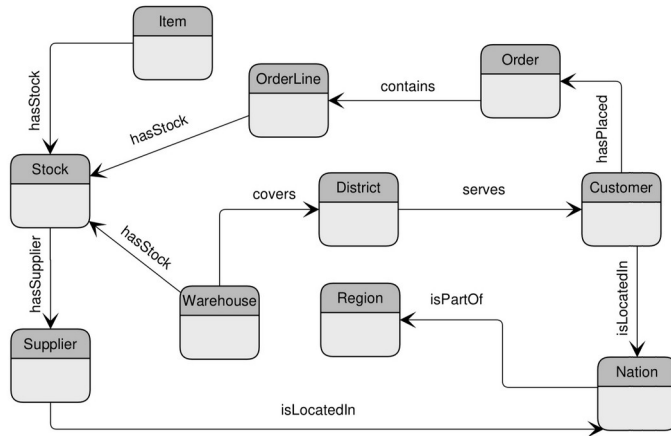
Item

Order

OrderLine

contains

hasStock

hasPlaced

hasStock

Stock

District

covers

serves

Customer

hasStock

hasSupplier

isLocatedIn

Warehouse

Region

isPartOf

Supplier

Nation

isLocatedIn